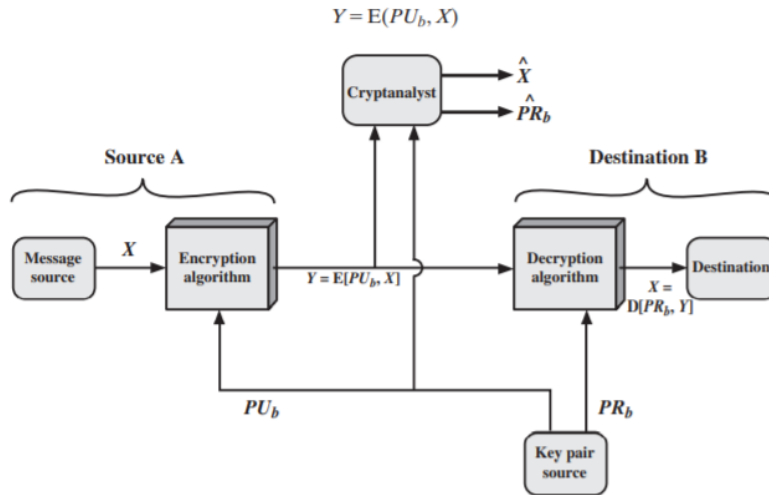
$Y = E(PU_b, X)$

Cryptanalyst

$\hat{X}$

$\hat{PR}_b$

Source A

Destination B

Message source

$X$

Encryption algorithm

$Y = E[PU_b, X]$

Decryption algorithm

$X = D[PR_b, Y]$

Destination

$PU_b$

$PR_b$

Key pair source